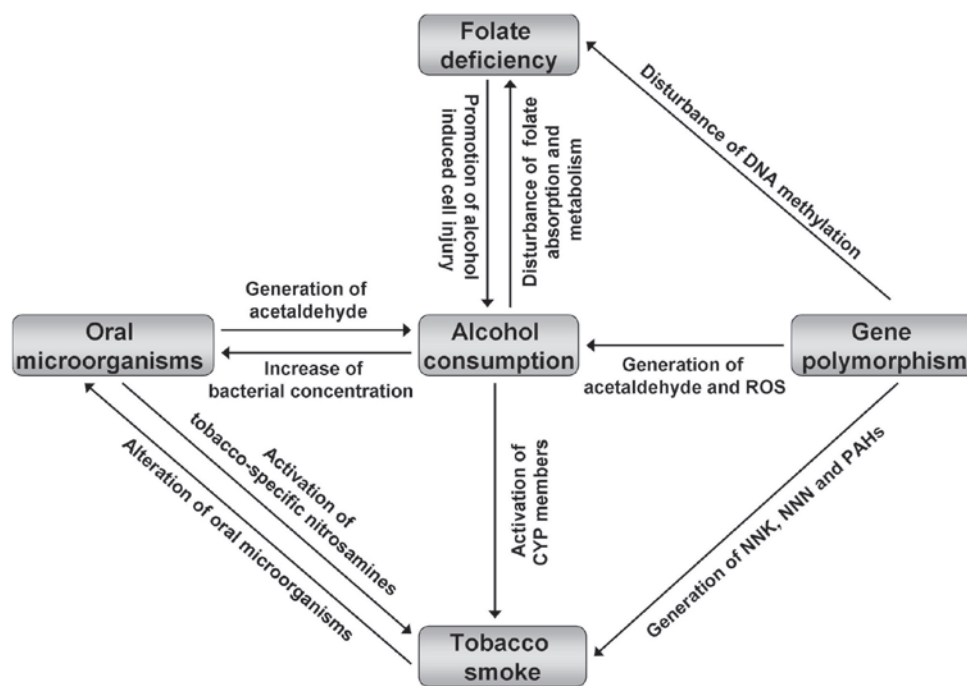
Folate deficiency

Promotion of alcohol induced cell injury

Disturbance of folate absorption and metabolism

Disturbance of DNA methylation

Generation of acetaldehyde

Oral microorganisms

Increase of bacterial concentration

Alcohol consumption

Generation of acetaldehyde and ROS

Gene polymorphism

Activation of tobacco-specific nitrosamines

Alteration of oral microorganisms

Activation of CYP members

Generation of NNK, NNN and PAHs

Tobacco smoke